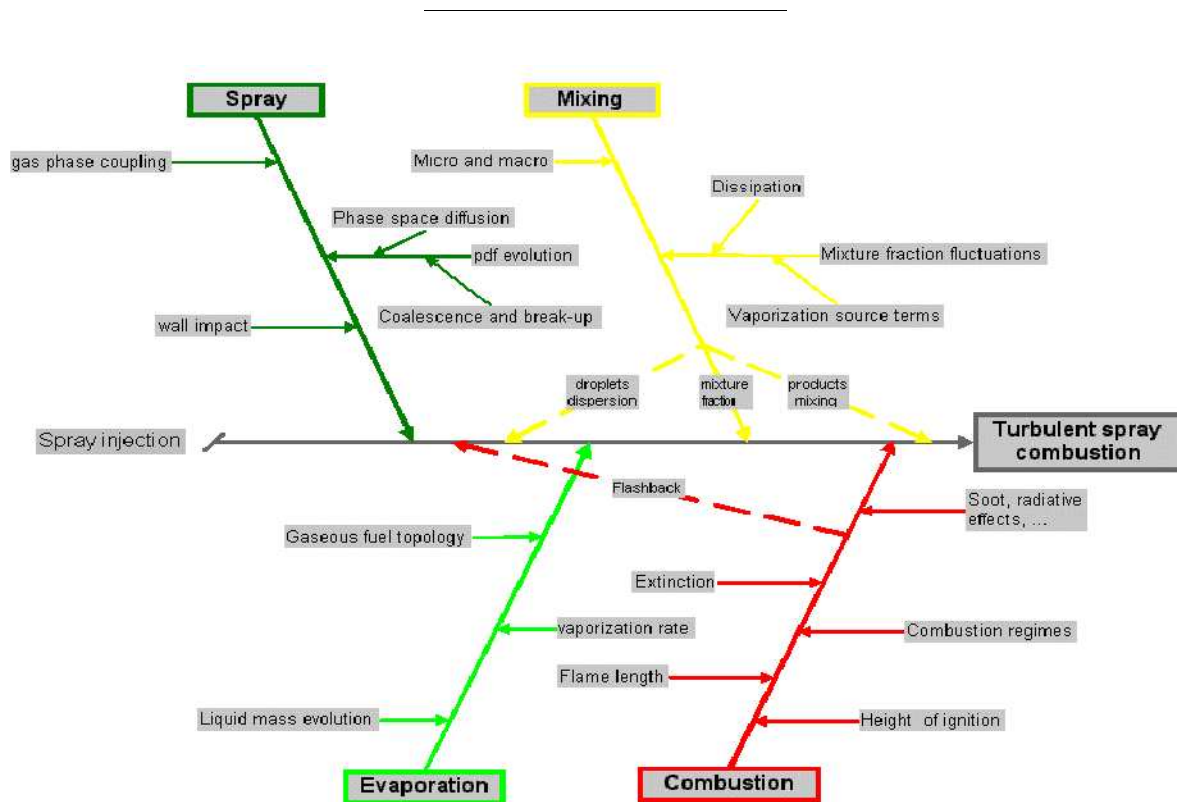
Spray

Mixing

gas phase coupling

Micro and macro

Dissipation

Phase space diffusion

pdf evolution

Mixture fraction fluctuations

Coalescence and break-up

Vaporization source terms

wall impact

droplets dispersion

mixture fractio

products mixing

Spray injection

Turbulent spray combustion

Flashback

Soot, radiative effects, ...

Gaseous fuel topology

Extinction

vaporization rate

Combustion regimes

Flame length

Liquid mass evolution

Height of ignition

Evaporation

Combustion